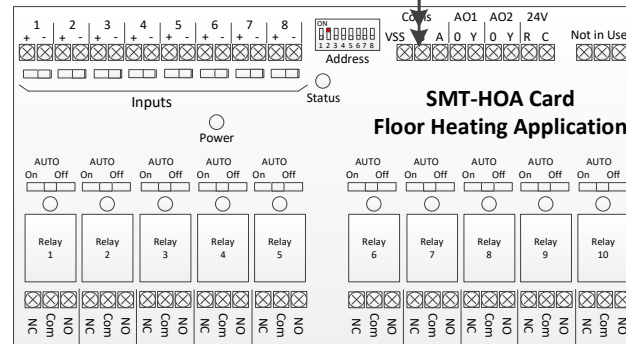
1 + - 2 + - 3 + - 4 + - 5 + - 6 + - 7 + - 8 + -

ON
1 2 3 4 5 6 7 8
Address

Comms
VSS A
AO1 0 Y
AO2 0 Y
24V R C
Not in Use

Inputs

Status

Power

SMT-HOA Card
Floor Heating Application

AUTO On Off
AUTO On Off
AUTO On Off
AUTO On Off
AUTO On Off
AUTO On Off
AUTO On Off
AUTO On Off
AUTO On Off
AUTO On Off

Relay 1
Relay 2
Relay 3
Relay 4
Relay 5
Relay 6
Relay 7
Relay 8
Relay 9
Relay 10

NC Com NO
NC Com NO
NC Com NO
NC Com NO
NC Com NO
NC Com NO
NC Com NO
NC Com NO
NC Com NO
NC Com NO